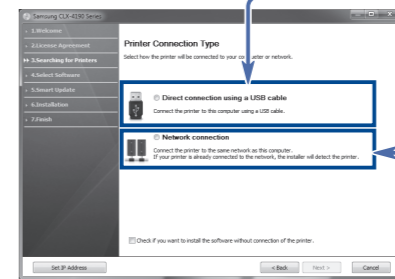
Samsung CLX-4190 Series

1.Welcome
2.License Agreement
3.Searching for Printers
4.Select Software
5.Smart Update
6.Installation
7.Finish

Printer Connection Type

Select how the printer will be connected to your co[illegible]uter or network.

Direct connection using a USB cable

Connect the printer to this computer using a USB cable.

Network connection

Connect the printer to the same network as this computer.
If your printer is already connected to the network, the installer will detect the printer.

Check if you want to install the software without connection of the printer.

Set IP Address

< Back

Next >

Cancel